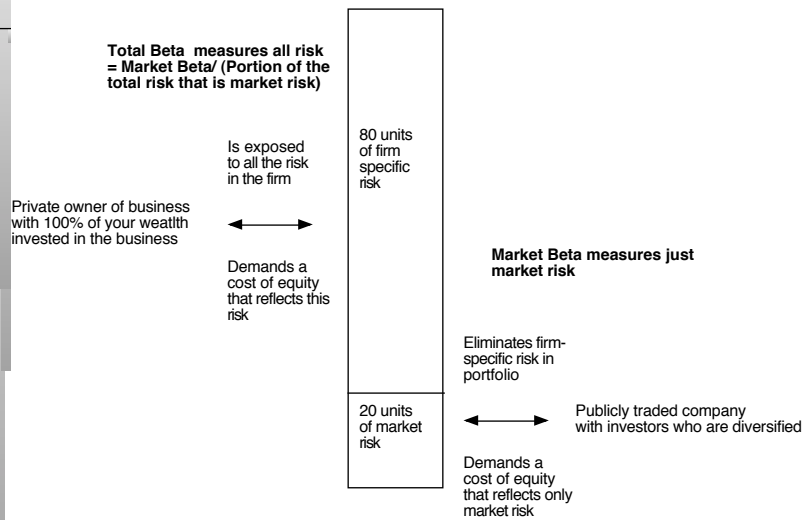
Total Beta measures all risk = Market Beta/ (Portion of the total risk that is market risk)

Is exposed to all the risk in the firm

80 units of firm specific risk

Private owner of business with 100% of your weatlth invested in the business

Demands a cost of equity that reflects this risk

Market Beta measures just market risk

Eliminates firm-specific risk in portfolio

20 units of market risk

Publicly traded company with investors who are diversified

Demands a cost of equity that reflects only market risk